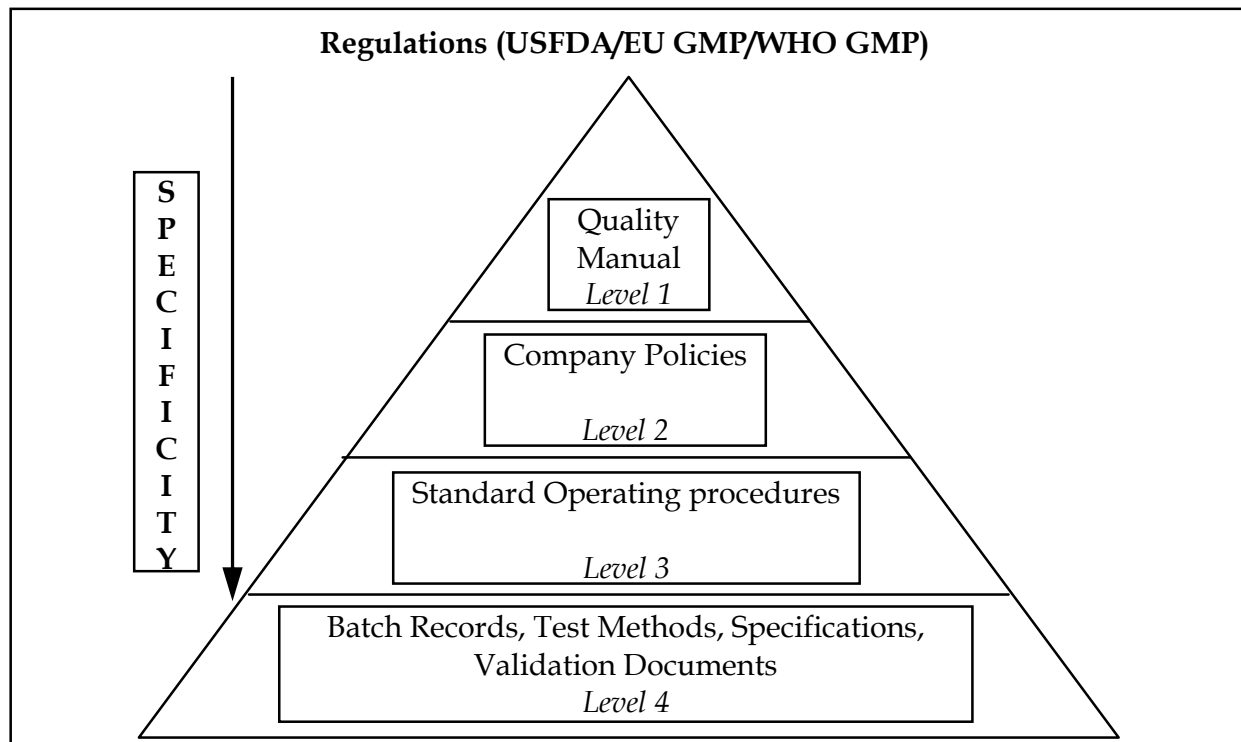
Regulations (USFDA/EU GMP/WHO GMP)

S
P
E
C
I
F
I
C
I
T
Y

Quality Manual
Level 1

Company Policies
Level 2

Standard Operating procedures
Level 3

Batch Records, Test Methods, Specifications, Validation Documents
Level 4